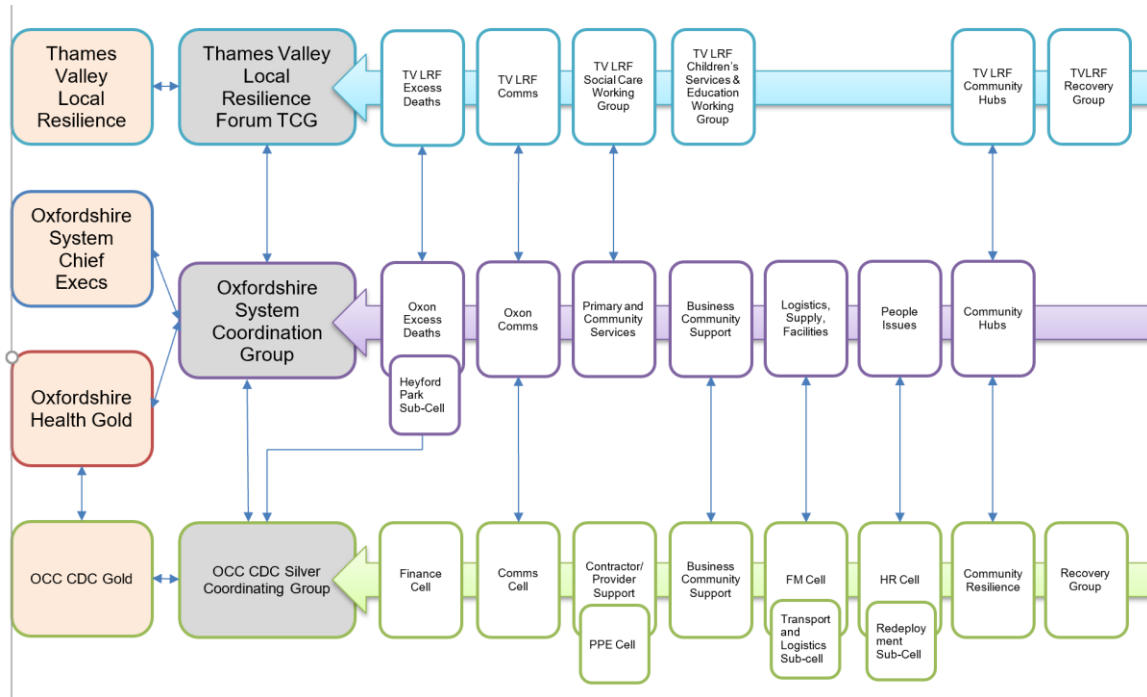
Thames Valley Local Resilience

Thames Valley Local Resilience Forum TCG

TV LRF Excess Deaths

TV LRF Comms

TV LRF Social Care Working Group

TV LRF Children's Services & Education Working Group

TV LRF Community Hubs

TVLRF Recovery Group

Oxfordshire System Chief Execs

Oxfordshire System Coordination Group

Oxon Excess Deaths

Heyford Park Sub-Cell

Oxon Comms

Primary and Community Services

Business Community Support

Logistics, Supply, Facilities

People Issues

Community Hubs

Oxfordshire Health Gold

OCC CDC Gold

OCC CDC Silver Coordinating Group

Finance Cell

Comms Cell

Contractor/ Provider Support

PPE Cell

Business Community Support

FM Cell

Transport and Logistics Sub-cell

HR Cell

Redeployment Sub-Cell

Community Resilience

Recovery Group